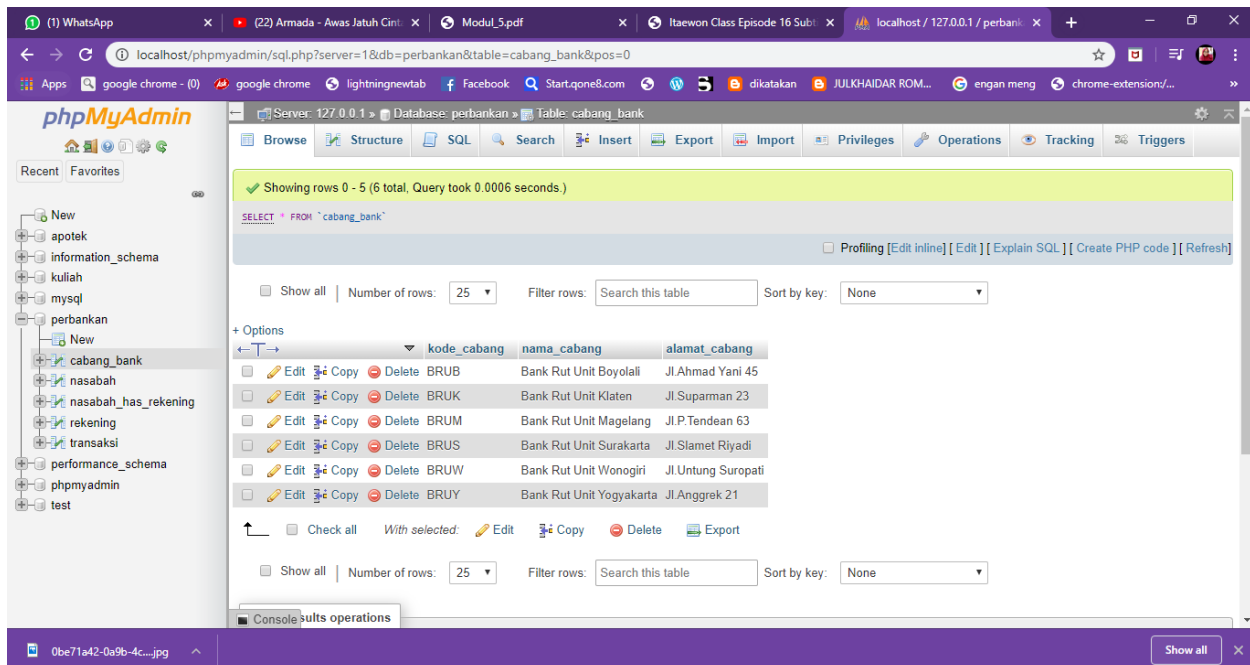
(1) WhatsApp
(22) Armada - Awas Jatuh Cint
Modul_5.pdf
Itaewon Class Episode 16 Subt
localhost / 127.0.0.1 / perbank

localhost/phpmyadmin/sql.php?server=1&db=perbankan&table=cabang_bank&pos=0

Apps google chrome - (0) google chrome lightningnewtab Facebook Start.qone8.com dikatakan JULKHAIDAR ROM... engan meng chrome-extension:/...

phpMyAdmin

Recent Favorites

New
apotek
information_schema
kuliah
mysql
perbankan
New
cabang_bank
nasabah
nasabah_has_rekening
rekening
transaksi
performance_schema
phpmyadmin
test

Server: 127.0.0.1 » Database: perbankan » Table: cabang_bank

Browse Structure SQL Search Insert Export Import Privileges Operations Tracking Triggers

Showing rows 0 - 5 (6 total, Query took 0.0006 seconds.)

SELECT * FROM `cabang_bank`

Profiling [Edit inline] [ Edit ] [ Explain SQL ] [ Create PHP code ] [ Refresh]

Show all | Number of rows: 25 Filter rows: Search this table Sort by key: None

+ Options

| | kode_cabang | nama_cabang | alamat_cabang |
|---|---|---|---|
| Edit Copy Delete | BRUB | Bank Rut Unit Boyolali | Jl.Ahmad Yani 45 |
| Edit Copy Delete | BRUK | Bank Rut Unit Klaten | Jl.Suparman 23 |
| Edit Copy Delete | BRUM | Bank Rut Unit Magelang | Jl.P.Tendean 63 |
| Edit Copy Delete | BRUS | Bank Rut Unit Surakarta | Jl.Slamet Riyadi |
| Edit Copy Delete | BRUW | Bank Rut Unit Wonogiri | Jl.Untung Suropati |
| Edit Copy Delete | BRUY | Bank Rut Unit Yogyakarta | Jl.Anggrek 21 |

Check all With selected: Edit Copy Delete Export

Show all | Number of rows: 25 Filter rows: Search this table Sort by key: None

Console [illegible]sults operations

0be71a42-0a9b-4c....jpg

Show all